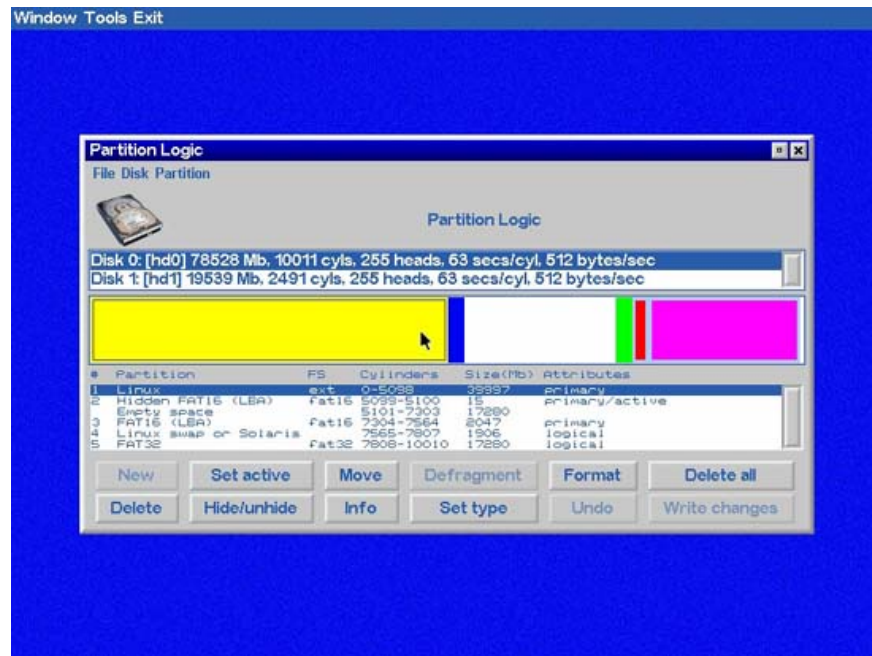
Window Tools Exit

Partition Logic

File Disk Partition

Partition Logic

Disk 0: [hd0] 78528 Mb, 10011 cyls, 255 heads, 63 secs/cyl, 512 bytes/sec
Disk 1: [hd1] 19539 Mb, 2491 cyls, 255 heads, 63 secs/cyl, 512 bytes/sec

| # | Partition | FS | Cylinders | Size(Mb) | Attributes |
|---|---|---|---|---|---|
| 1 | Linux | ext | 0-5098 | 39897 | primary |
| 2 | Hidden FAT16 (LBA) | fat16 | 5099-5100 | 15 | primary/active |
| | Empty space | | 5101-7303 | 17280 | |
| 3 | FAT16 (LBA) | fat16 | 7304-7564 | 2047 | primary |
| 4 | Linux swap or Solaris | | 7565-7807 | 1906 | logical |
| 5 | FAT32 | fat32 | 7808-10010 | 17280 | logical |

New | Set active | Move | Defragment | Format | Delete all
Delete | Hide/unhide | Info | Set type | Undo | Write changes